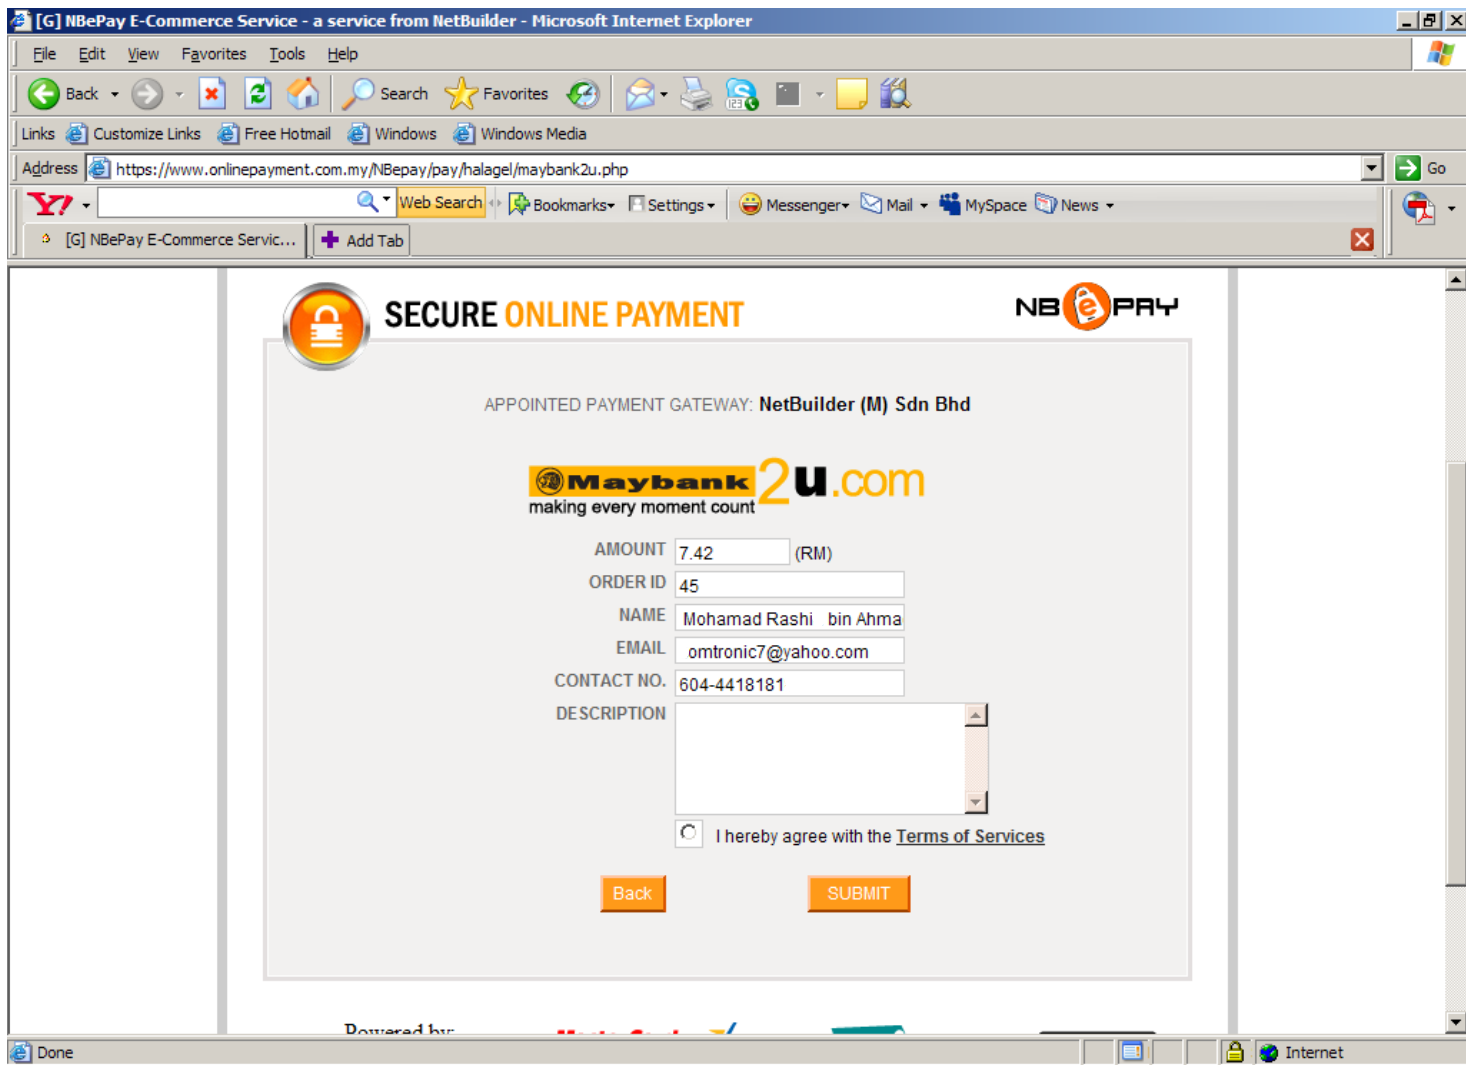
[G] NBePay E-Commerce Service - a service from NetBuilder - Microsoft Internet Explorer

File Edit View Favorites Tools Help

Back Search Favorites

Links Customize Links Free Hotmail Windows Windows Media

Address https://www.onlinepayment.com.my/NBepay/pay/halagel/maybank2u.php Go

Y! Web Search Bookmarks Settings Messenger Mail MySpace News

[G] NBePay E-Commerce Servic... Add Tab

SECURE ONLINE PAYMENT

NB e PAY

APPOINTED PAYMENT GATEWAY: NetBuilder (M) Sdn Bhd

Maybank 2u.com
making every moment count

AMOUNT 7.42 (RM)
ORDER ID 45
NAME Mohamad Rashi bin Ahma
EMAIL omtronic7@yahoo.com
CONTACT NO. 604-4418181
DESCRIPTION

I hereby agree with the Terms of Services

Back SUBMIT

Powered by:

Done Internet